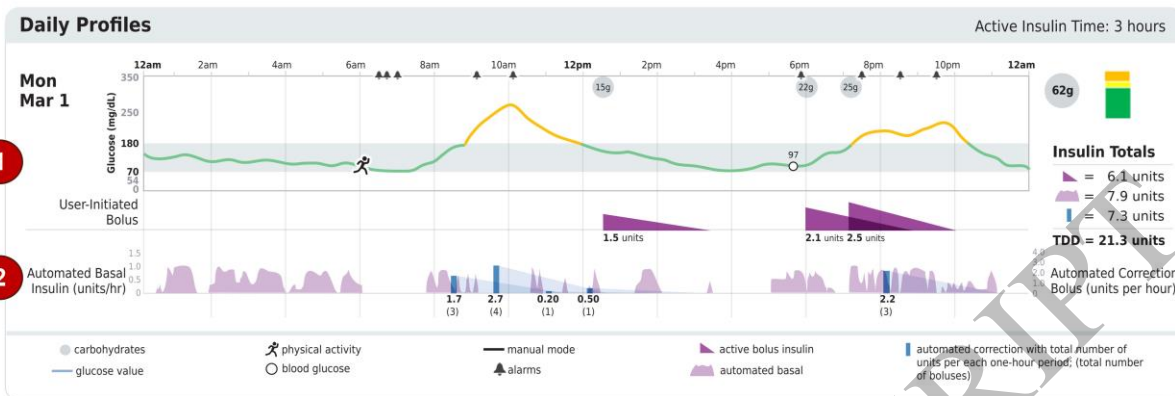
Daily Profiles

Active Insulin Time: 3 hours

12am 2am 4am 6am 8am 10am 12pm 2pm 4pm 6pm 8pm 10pm 12am

Mon Mar 1

Glucose (mg/dL)

350 250 180 70 54 0

15g 22g 25g

62g

97

1

Insulin Totals

= 6.1 units

= 7.9 units

= 7.3 units

TDD = 21.3 units

User-Initiated Bolus

1.5 units

2.1 units 2.5 units

2

Automated Basal Insulin (units/hr)

1.5 1.0 0.5 0

1.7 (3)

2.7 (4)

0.20 (1)

0.50 (1)

2.2 (3)

4.0 3.0 2.0 1.0 0

Automated Correction Bolus (units per hour)

carbohydrates

glucose value

physical activity

blood glucose

manual mode

alarms

active bolus insulin

automated basal

automated correction with total number of units per each one-hour period, (total number of boluses)